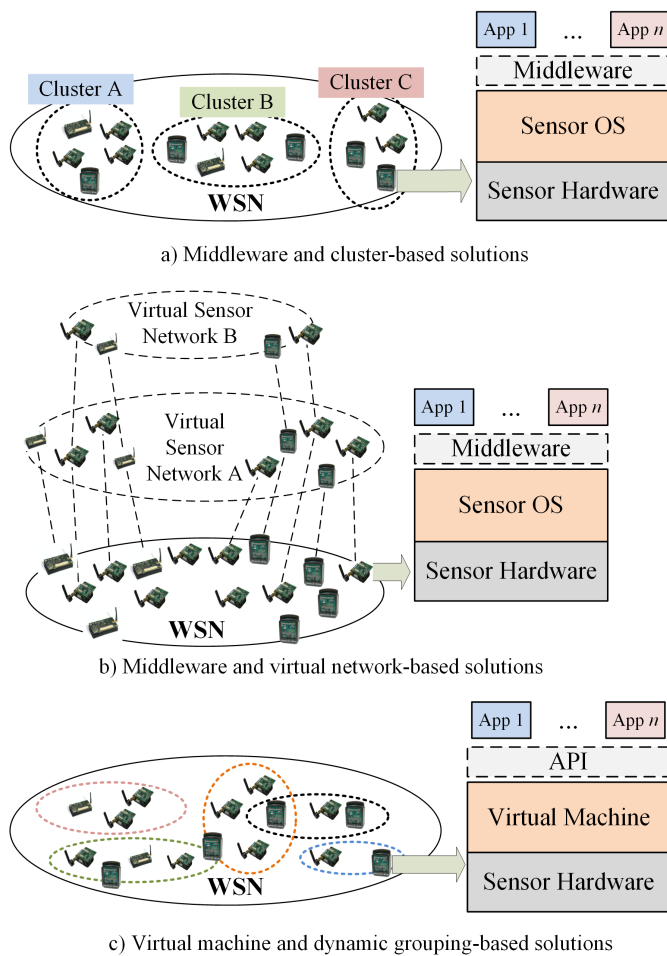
Cluster A

Cluster B

Cluster C

WSN

App 1 ... App $n$

Middleware

Sensor OS

Sensor Hardware

a) Middleware and cluster-based solutions

Virtual Sensor Network B

Virtual Sensor Network A

WSN

App 1 ... App $n$

Middleware

Sensor OS

Sensor Hardware

b) Middleware and virtual network-based solutions

WSN

App 1 ... App $n$

API

Virtual Machine

Sensor Hardware

c) Virtual machine and dynamic grouping-based solutions